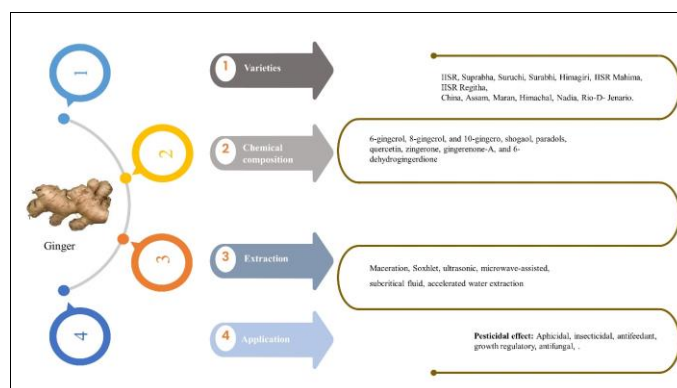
1

2

3

4

Ginger

1 Varieties

IISR, Suprabha, Suruchi, Surabhi, Himagiri, IISR Mahima, IISR Regitha,
China, Assam, Maran, Himachal, Nadia, Rio-D- Jenario.

2 Chemical composition

6-gingerol, 8-gingerol, and 10-gingero, shogaol, paradols, quercetin, zingerone, gingerenone-A, and 6-dehydrogingerdione

3 Extraction

Maceration, Soxhlet, ultrasonic, microwave-assisted, subcritical fluid, accelerated water extraction

4 Application

Pesticidal effect: Aphicidal, insecticidal, antifeedant, growth regulatory, antifungal, .